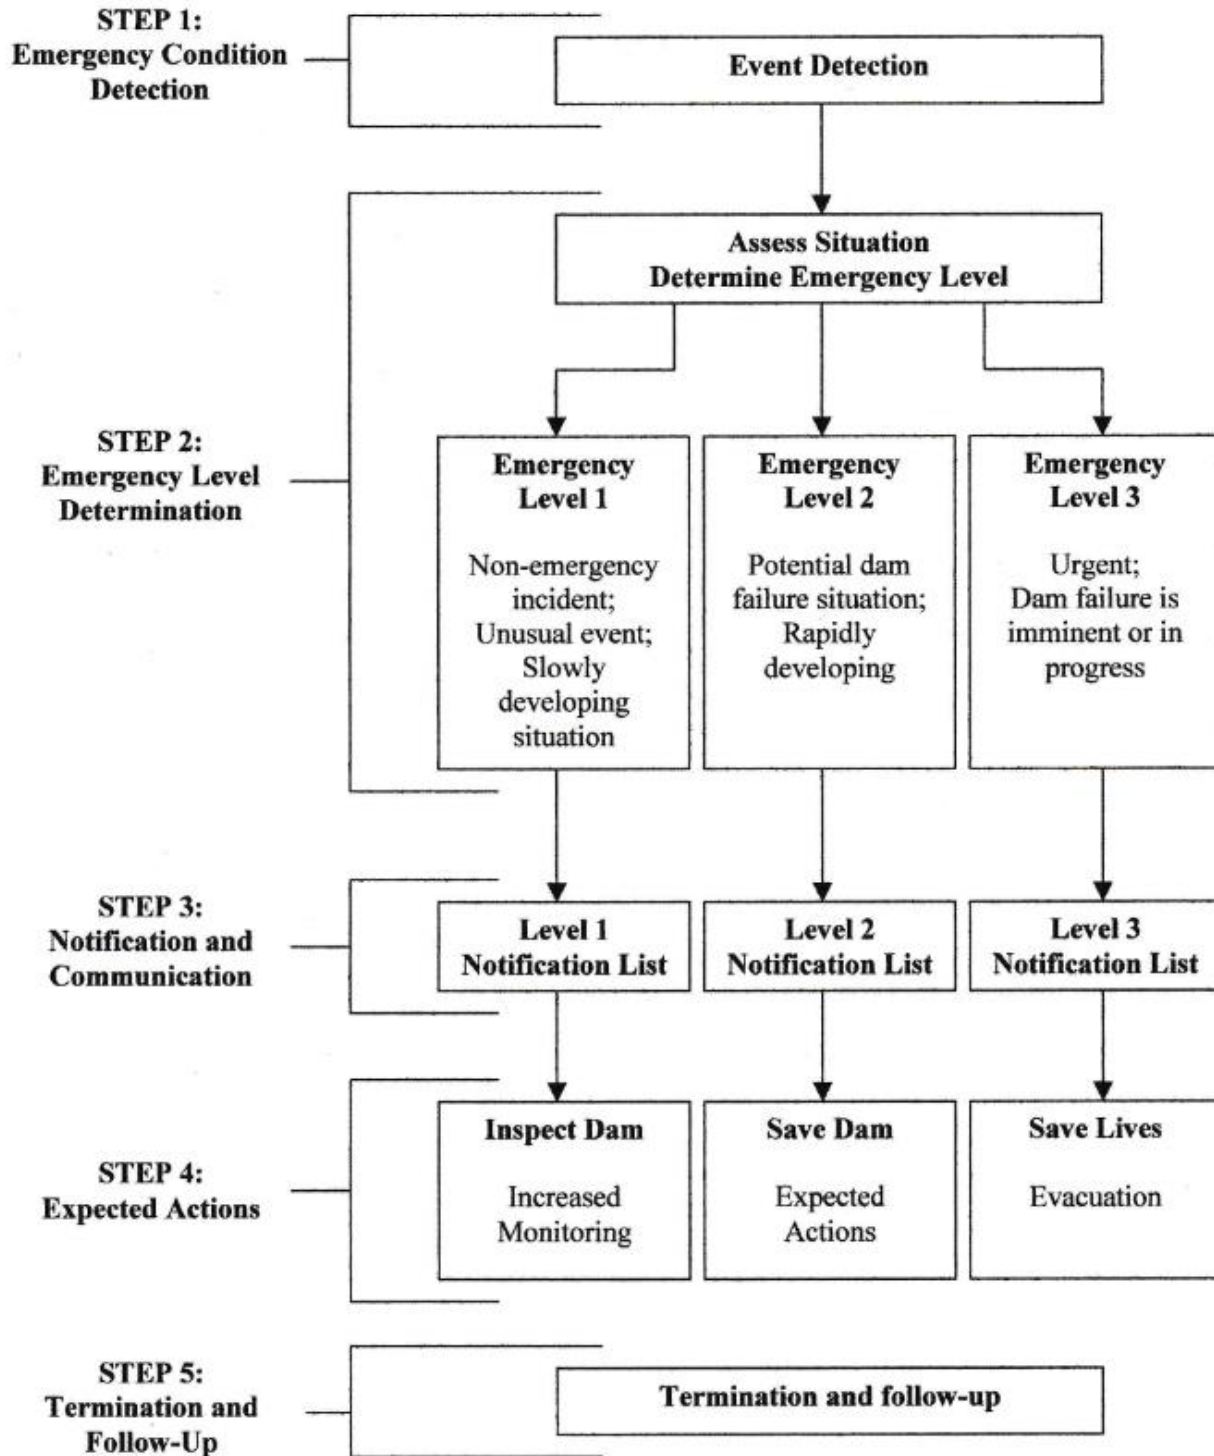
STEP 1:
Emergency Condition Detection

Event Detection

STEP 2:
Emergency Level Determination

Assess Situation
Determine Emergency Level

Emergency Level 1

Non-emergency incident; Unusual event; Slowly developing situation

Emergency Level 2

Potential dam failure situation; Rapidly developing

Emergency Level 3

Urgent; Dam failure is imminent or in progress

STEP 3:
Notification and Communication

Level 1 Notification List

Level 2 Notification List

Level 3 Notification List

STEP 4:
Expected Actions

Inspect Dam

Increased Monitoring

Save Dam

Expected Actions

Save Lives

Evacuation

STEP 5:
Termination and Follow-Up

Termination and follow-up